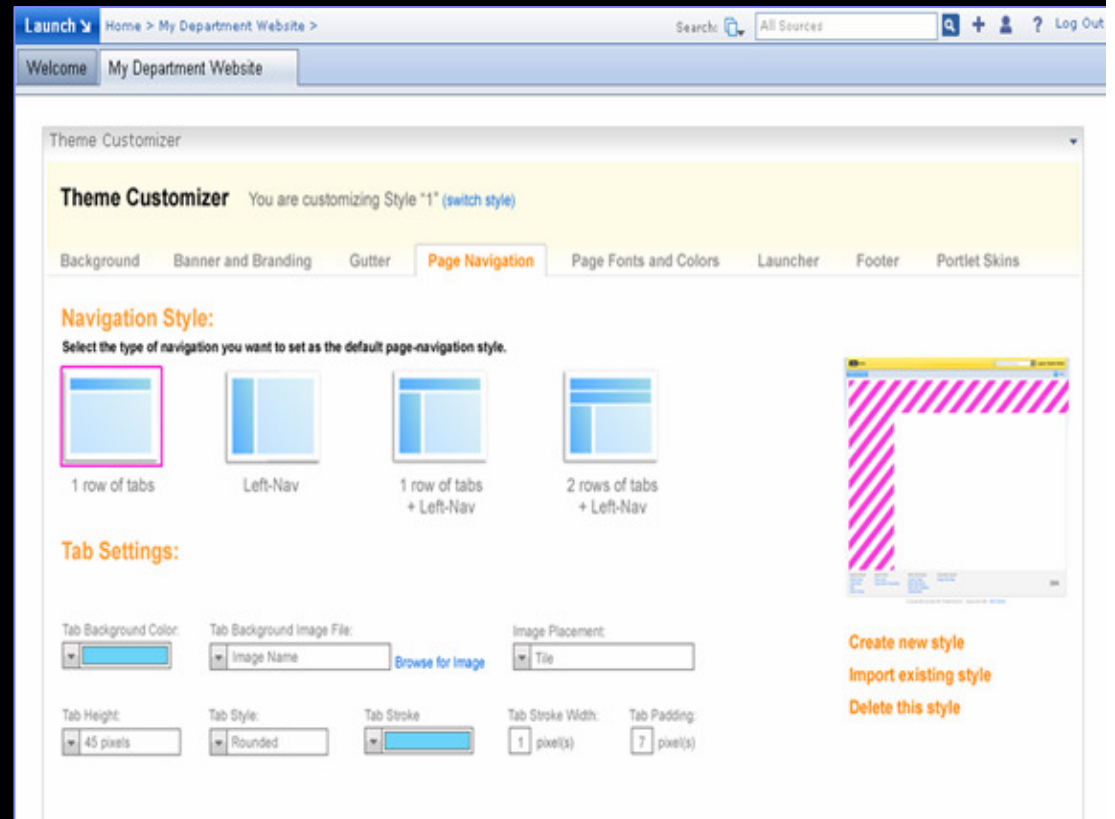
Launch Home > My Department Website >

Search: All Sources

? Log Out

Welcome My Department Website

Theme Customizer

Theme Customizer You are customizing Style "1" (switch style)

Background Banner and Branding Gutter Page Navigation Page Fonts and Colors Launcher Footer Portlet Skins

Navigation Style:

Select the type of navigation you want to set as the default page-navigation style.

1 row of tabs

Left-Nav

1 row of tabs + Left-Nav

2 rows of tabs + Left-Nav

Tab Settings:

Tab Background Color:

Tab Background Image File:

Image Name

Browse for Image

Image Placement:

Tile

Tab Height:

45 pixels

Tab Style:

Rounded

Tab Stroke

Tab Stroke Width:

1 pixel(s)

Tab Padding:

7 pixel(s)

Create new style

Import existing style

Delete this style